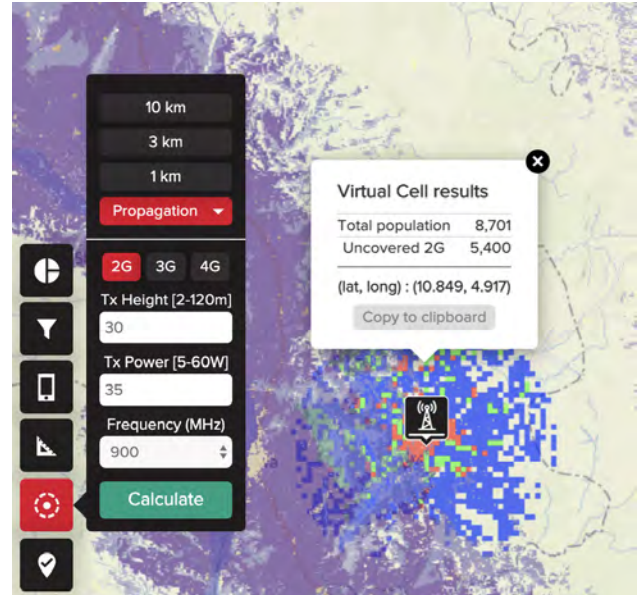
10 km

3 km

1 km

Propagation

2G 3G 4G

Tx Height [2-120m]

30

Tx Power [5-60W]

35

Frequency (MHz)

900

Calculate

Virtual Cell results

| Total population | 8,701 |
|---|---|
| Uncovered 2G | 5,400 |

(lat, long) : (10.849, 4.917)

Copy to clipboard